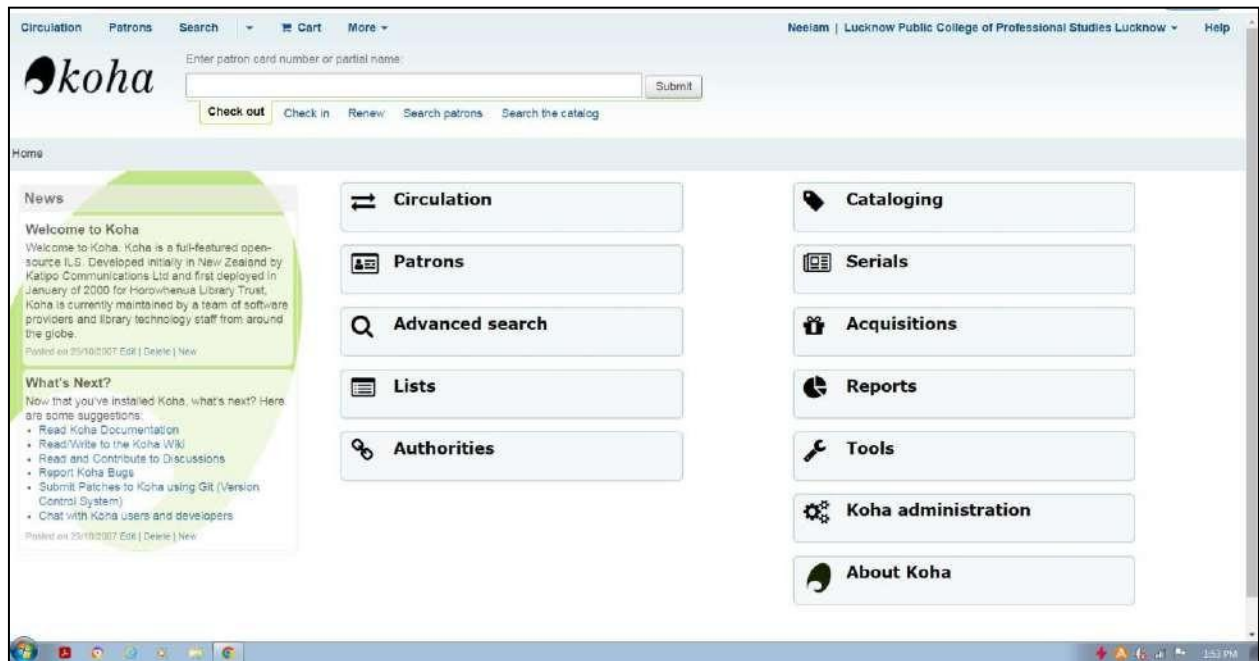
Circulation Patrons Search ▾ Cart More ▾

Neelam | Lucknow Public College of Professional Studies Lucknow ▾ Help

koha

Enter patron card number or partial name:

Submit

Check out Check in Renew Search patrons Search the catalog

Home

News

Welcome to Koha

Welcome to Koha. Koha is a full-featured open-source ILS. Developed initially in New Zealand by Katipo Communications Ltd and first deployed in January of 2000 for Horowhenua Library Trust, Koha is currently maintained by a team of software providers and library technology staff from around the globe.

Posted on 25/10/2007 Edit | Delete | New

What's Next?

Now that you've installed Koha, what's next? Here are some suggestions:

- Read Koha Documentation
- Read/Write to the Koha Wiki
- Read and Contribute to Discussions
- Report Koha Bugs
- Submit Patches to Koha using Git (Version Control System)
- Chat with Koha users and developers

Posted on 25/10/2007 Edit | Delete | New

Circulation

Patrons

Advanced search

Lists

Authorities

Cataloging

Serials

Acquisitions

Reports

Tools

Koha administration

About Koha

1:53 PM